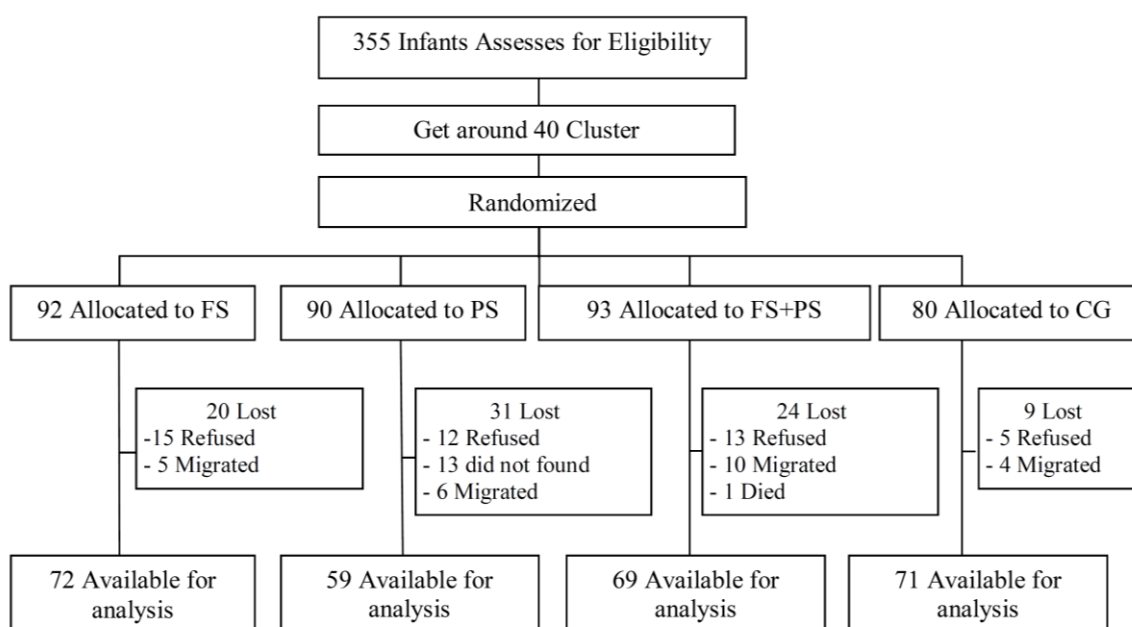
355 Infants Assesses for Eligibility

Get around 40 Cluster

Randomized

92 Allocated to FS

90 Allocated to PS

93 Allocated to FS+PS

80 Allocated to CG

20 Lost
-15 Refused
- 5 Migrated

31 Lost
- 12 Refused
- 13 did not found
- 6 Migrated

24 Lost
- 13 Refused
- 10 Migrated
- 1 Died

9 Lost
- 5 Refused
- 4 Migrated

72 Available for analysis

59 Available for analysis

69 Available for analysis

71 Available for analysis